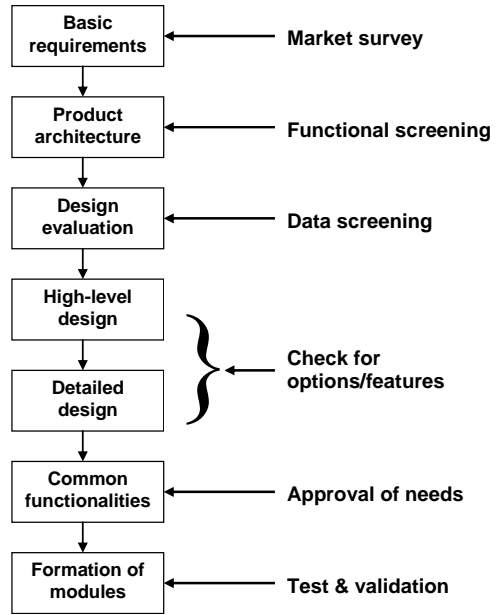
Basic requirements

Market survey

Product architecture

Functional screening

Design evaluation

Data screening

High-level design

Detailed design

Check for options/features

Common functionalities

Approval of needs

Formation of modules

Test & validation